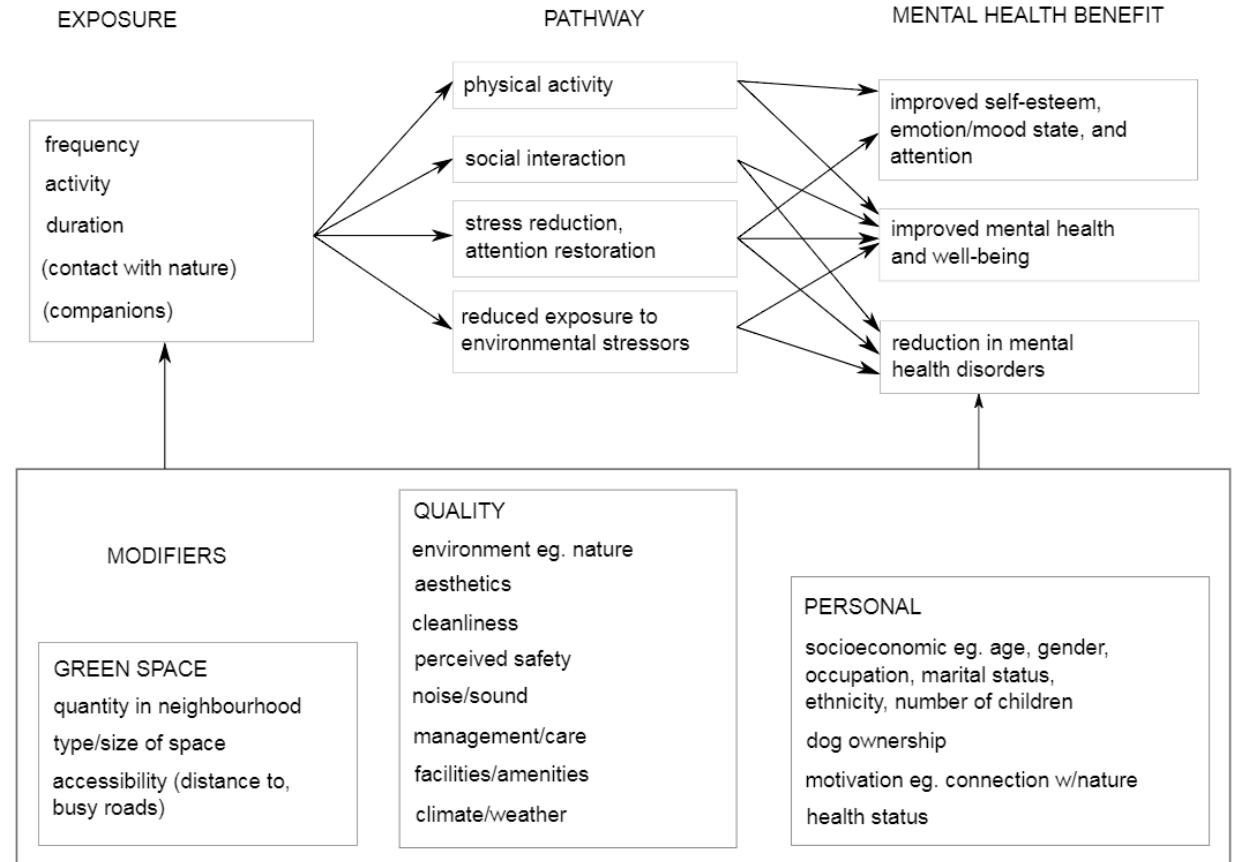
EXPOSURE

PATHWAY

MENTAL HEALTH BENEFIT

frequency
activity
duration
(contact with nature)
(companions)

physical activity

social interaction

stress reduction, attention restoration

reduced exposure to environmental stressors

improved self-esteem, emotion/mood state, and attention

improved mental health and well-being

reduction in mental health disorders

MODIFIERS

GREEN SPACE
quantity in neighbourhood
type/size of space
accessibility (distance to, busy roads)

QUALITY
environment eg. nature
aesthetics
cleanliness
perceived safety
noise/sound
management/care
facilities/amenities
climate/weather

PERSONAL
socioeconomic eg. age, gender, occupation, marital status, ethnicity, number of children
dog ownership
motivation eg. connection w/nature
health status